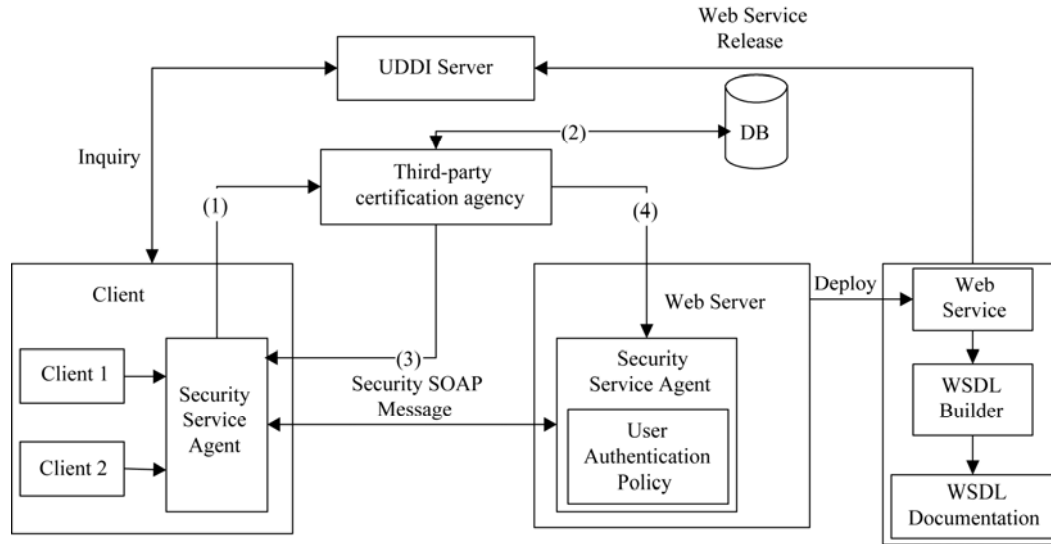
Web Service Release

UDDI Server

DB

(2)

Inquiry

Third-party certification agency

(1)

(4)

Client

Web Server

Deploy

Web Service

Client 1

Security Service Agent

(3)

Security SOAP Message

Security Service Agent

User Authentication Policy

WSDL Builder

Client 2

WSDL Documentation